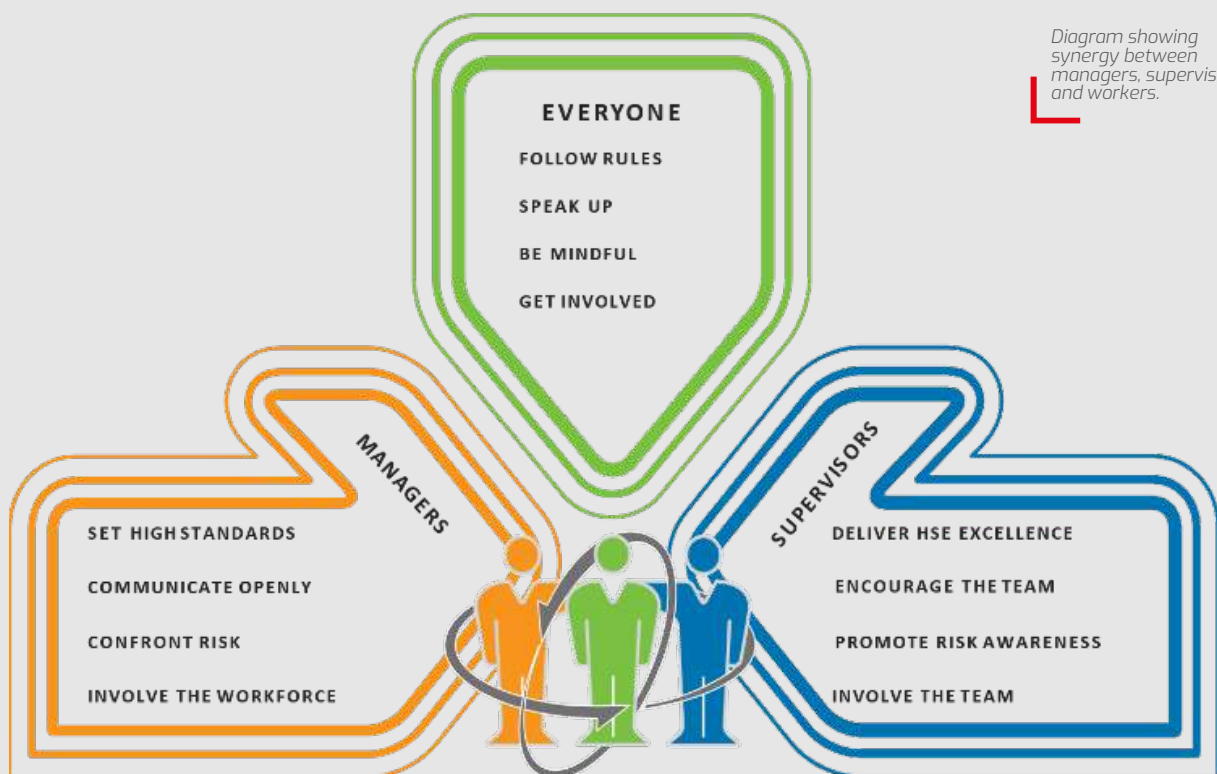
Diagram showing synergy between managers, supervis and workers.

EVERYONE

FOLLOW RULES

SPEAK UP

BE MINDFUL

GET INVOLVED

MANAGERS

SET HIGH STANDARDS

COMMUNICATE OPENLY

CONFRONT RISK

INVOLVE THE WORKFORCE

SUPERVISORS

DELIVER HSE EXCELLENCE

ENCOURAGE THE TEAM

PROMOTE RISK AWARENESS

INVOLVE THE TEAM